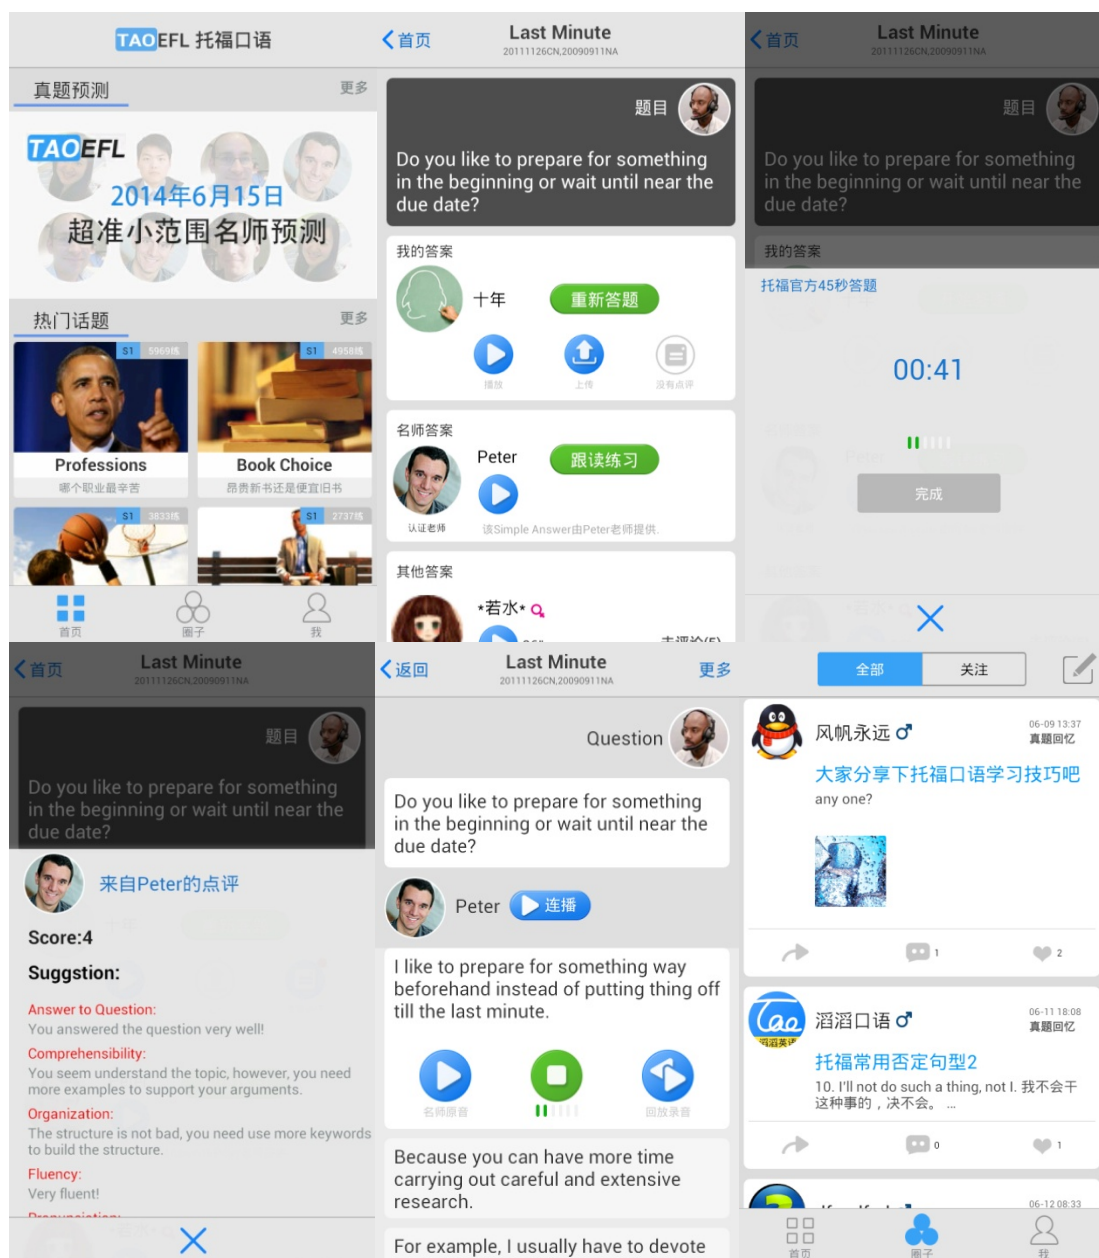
TAOEFL 托福口语

真题预测 更多

TAOEFL
2014年6月15日
超准小范围名师预测

热门话题 更多

S1 5969练
Professions
哪个职业最辛苦

S1 4958练
Book Choice
昂贵新书还是便宜旧书

S1 3833练

S1 2737练

首页 圈子 我

首页 Last Minute 20111126CN,20090911NA

题目

Do you like to prepare for something in the beginning or wait until near the due date?

我的答案

十年 重新答题

播放 上传 没有点评

名师答案

Peter 跟读练习

认证老师 该Simple Answer由Peter老师提供.

其他答案

*若水*

首页 Last Minute 20111126CN,20090911NA

题目

Do you like to prepare for something in the beginning or wait until near the due date?

我的答案

托福官方45秒答题

00:41

完成

首页 Last Minute 20111126CN,20090911NA

题目

Do you like to prepare for something in the beginning or wait until near the due date?

来自Peter的点评

Score:4

Suggstion:

Answer to Question:
You answered the question very well!

Comprehensibility:
You seem understand the topic, however, you need more examples to support your arguments.

Organization:
The structure is not bad, you need use more keywords to build the structure.

Fluency:
Very fluent!

返回 Last Minute 20111126CN,20090911NA 更多

Question

Do you like to prepare for something in the beginning or wait until near the due date?

Peter 连播

I like to prepare for something way beforehand instead of putting thing off till the last minute.

名师原音 回放录音

Because you can have more time carrying out careful and extensive research.

For example, I usually have to devote

全部 关注

风帆永远 ♂ 06-09 13:37 真题回忆

大家分享下托福口语学习技巧吧

any one?

1 2

滔滔口语 ♂ 06-11 18:08 真题回忆

托福常用否定句型2

10. I'll not do such a thing, not I. 我不会干这种事的，决不会。 ...

0 1

06-12 08:33

首页 圈子 我